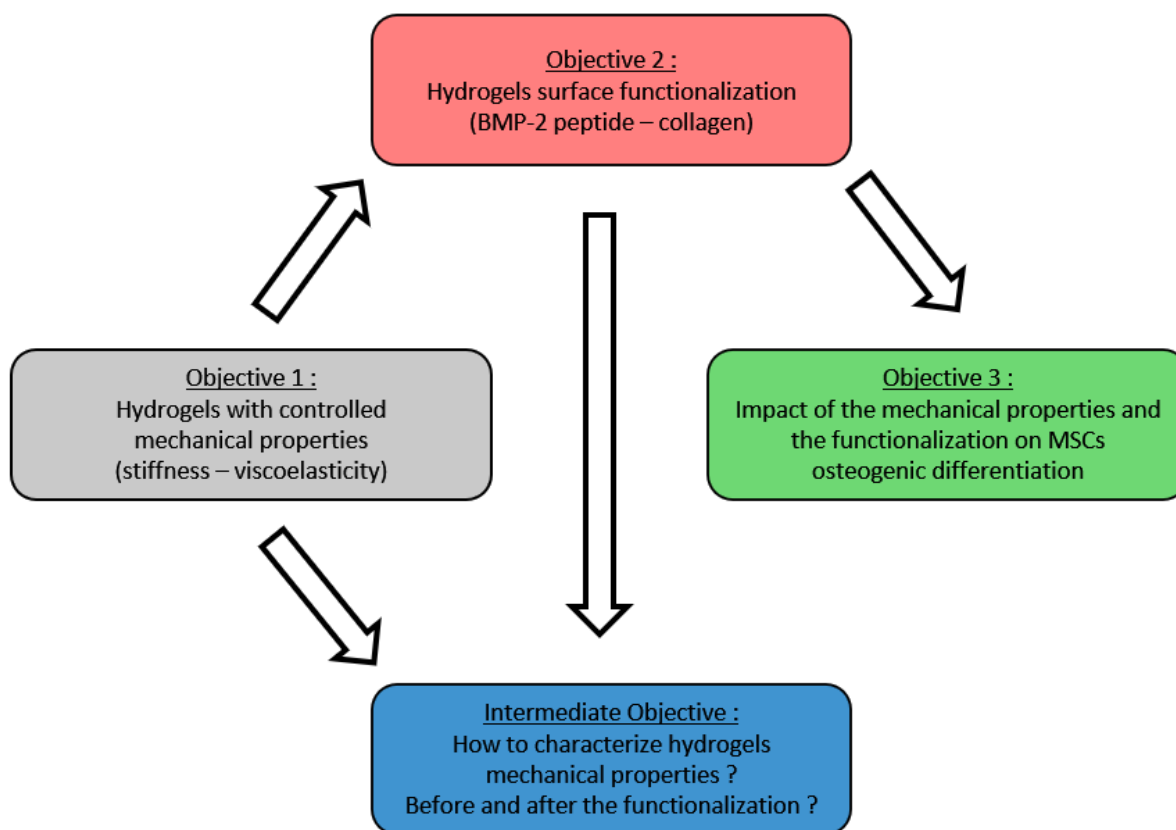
Objective 2 :
Hydrogels surface functionalization
(BMP-2 peptide – collagen)

Objective 1 :
Hydrogels with controlled mechanical properties
(stiffness – viscoelasticity)

Objective 3 :
Impact of the mechanical properties and the functionalization on MSCs osteogenic differentiation

Intermediate Objective :
How to characterize hydrogels mechanical properties ?
Before and after the functionalization ?